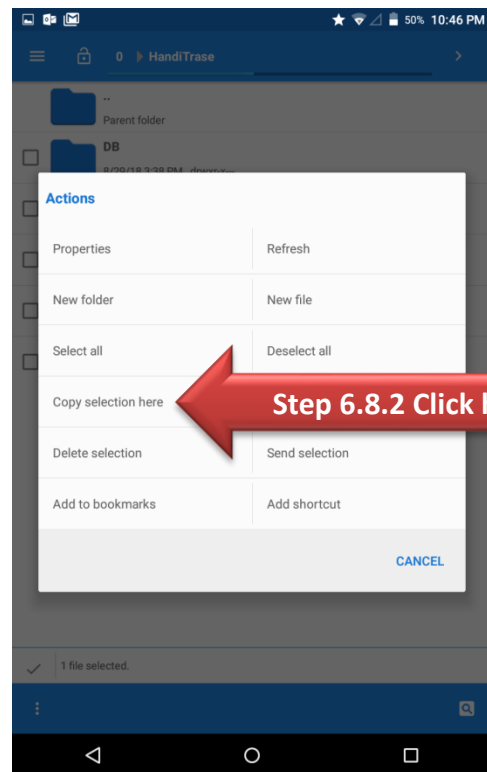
50% 10:46 PM

0 HandiTrase

..
Parent folder

DB
8/29/18 3:38 PM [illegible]

Actions

Properties
Refresh

New folder
New file

Select all
Deselect all

Copy selection here
Step 6.8.2 Click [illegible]

Delete selection
Send selection

Add to bookmarks
Add shortcut

CANCEL

1 file selected.